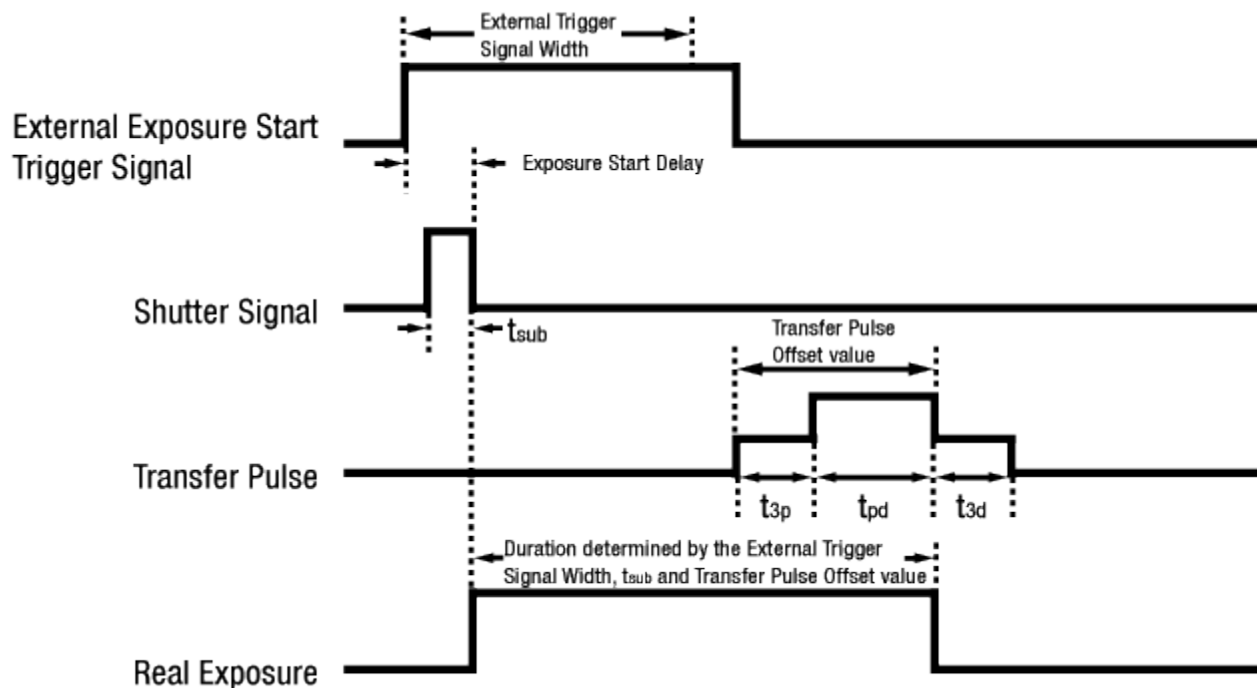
External Trigger Signal Width

External Exposure Start Trigger Signal

Exposure Start Delay

Shutter Signal

$t_{sub}$

Transfer Pulse Offset value

Transfer Pulse

$t_{3p}$

$t_{pd}$

$t_{3d}$

Duration determined by the External Trigger Signal Width, $t_{sub}$ and Transfer Pulse Offset value

Real Exposure